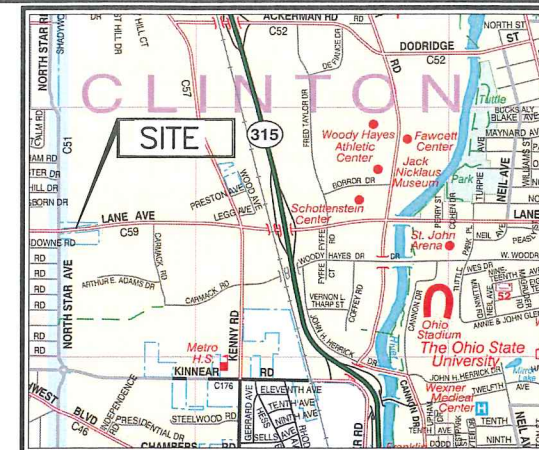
ACKERMAN RD
NORTH ST
DODRIDGE
ST
C52
C52
CLINTON
SHADYW
NORTH STAR RD
HILL CT
ST HILL DR
DR
C57
C51
PALM RD
AM RD
TER DR
HILL DR
BORN DR
SITE
315
FRED TAYLOR DR
DE ANKS DR
RD
Woody Hayes Athletic Center
Fawcett Center
Jack Nicklaus Museum
BORROR DR
Tuttle
BUCKS ALY
BLAKE AVE
MAYNARD AVE
NEIL AVE
WILLIAMS ST
PRESTON AVE
WOODY AVE
LEGG AVE
LANE AVE
Schottenstein Center
Park
TURPIE
LANE
DOWNE RD
C59
CARMACK RD
FYFFE RD
FYFFE CT
WOODY HAYES DR
St. John Arena
PERRY ST
COHEN DR
NEIL AV
PEASLY
W. WOODR
RD
ARTHUR E. ADAMS DR
VERNON L. TRAPP ST
COFFEY RD
CANNON DR
TUTTLE
WES DR
52
RD
CARMACK RD
JOHN H. HERRICK DR
Ohio Stadium
ANNIE & JOHN GLE
NORTH STAR AVE
The Ohio State University
Metro H.S.
KENNY RD
KINNEAR
RD
JOHN H. HERRICK DR
Mirror Lake
C176
ELEVENTH AVE
TENTH AVE
NINTH AVE
WEST
INDEPENDENCE
PRESIDENTIAL DR
STEELWOOD RD
BLVD
C46
CHAMBERS
GERRARD AVE
HESS
SELLS AVE
RD
CANNON DR
Wexner Medical Center
H
TWELFTH
TENTH
NINTH
NEIL AVE